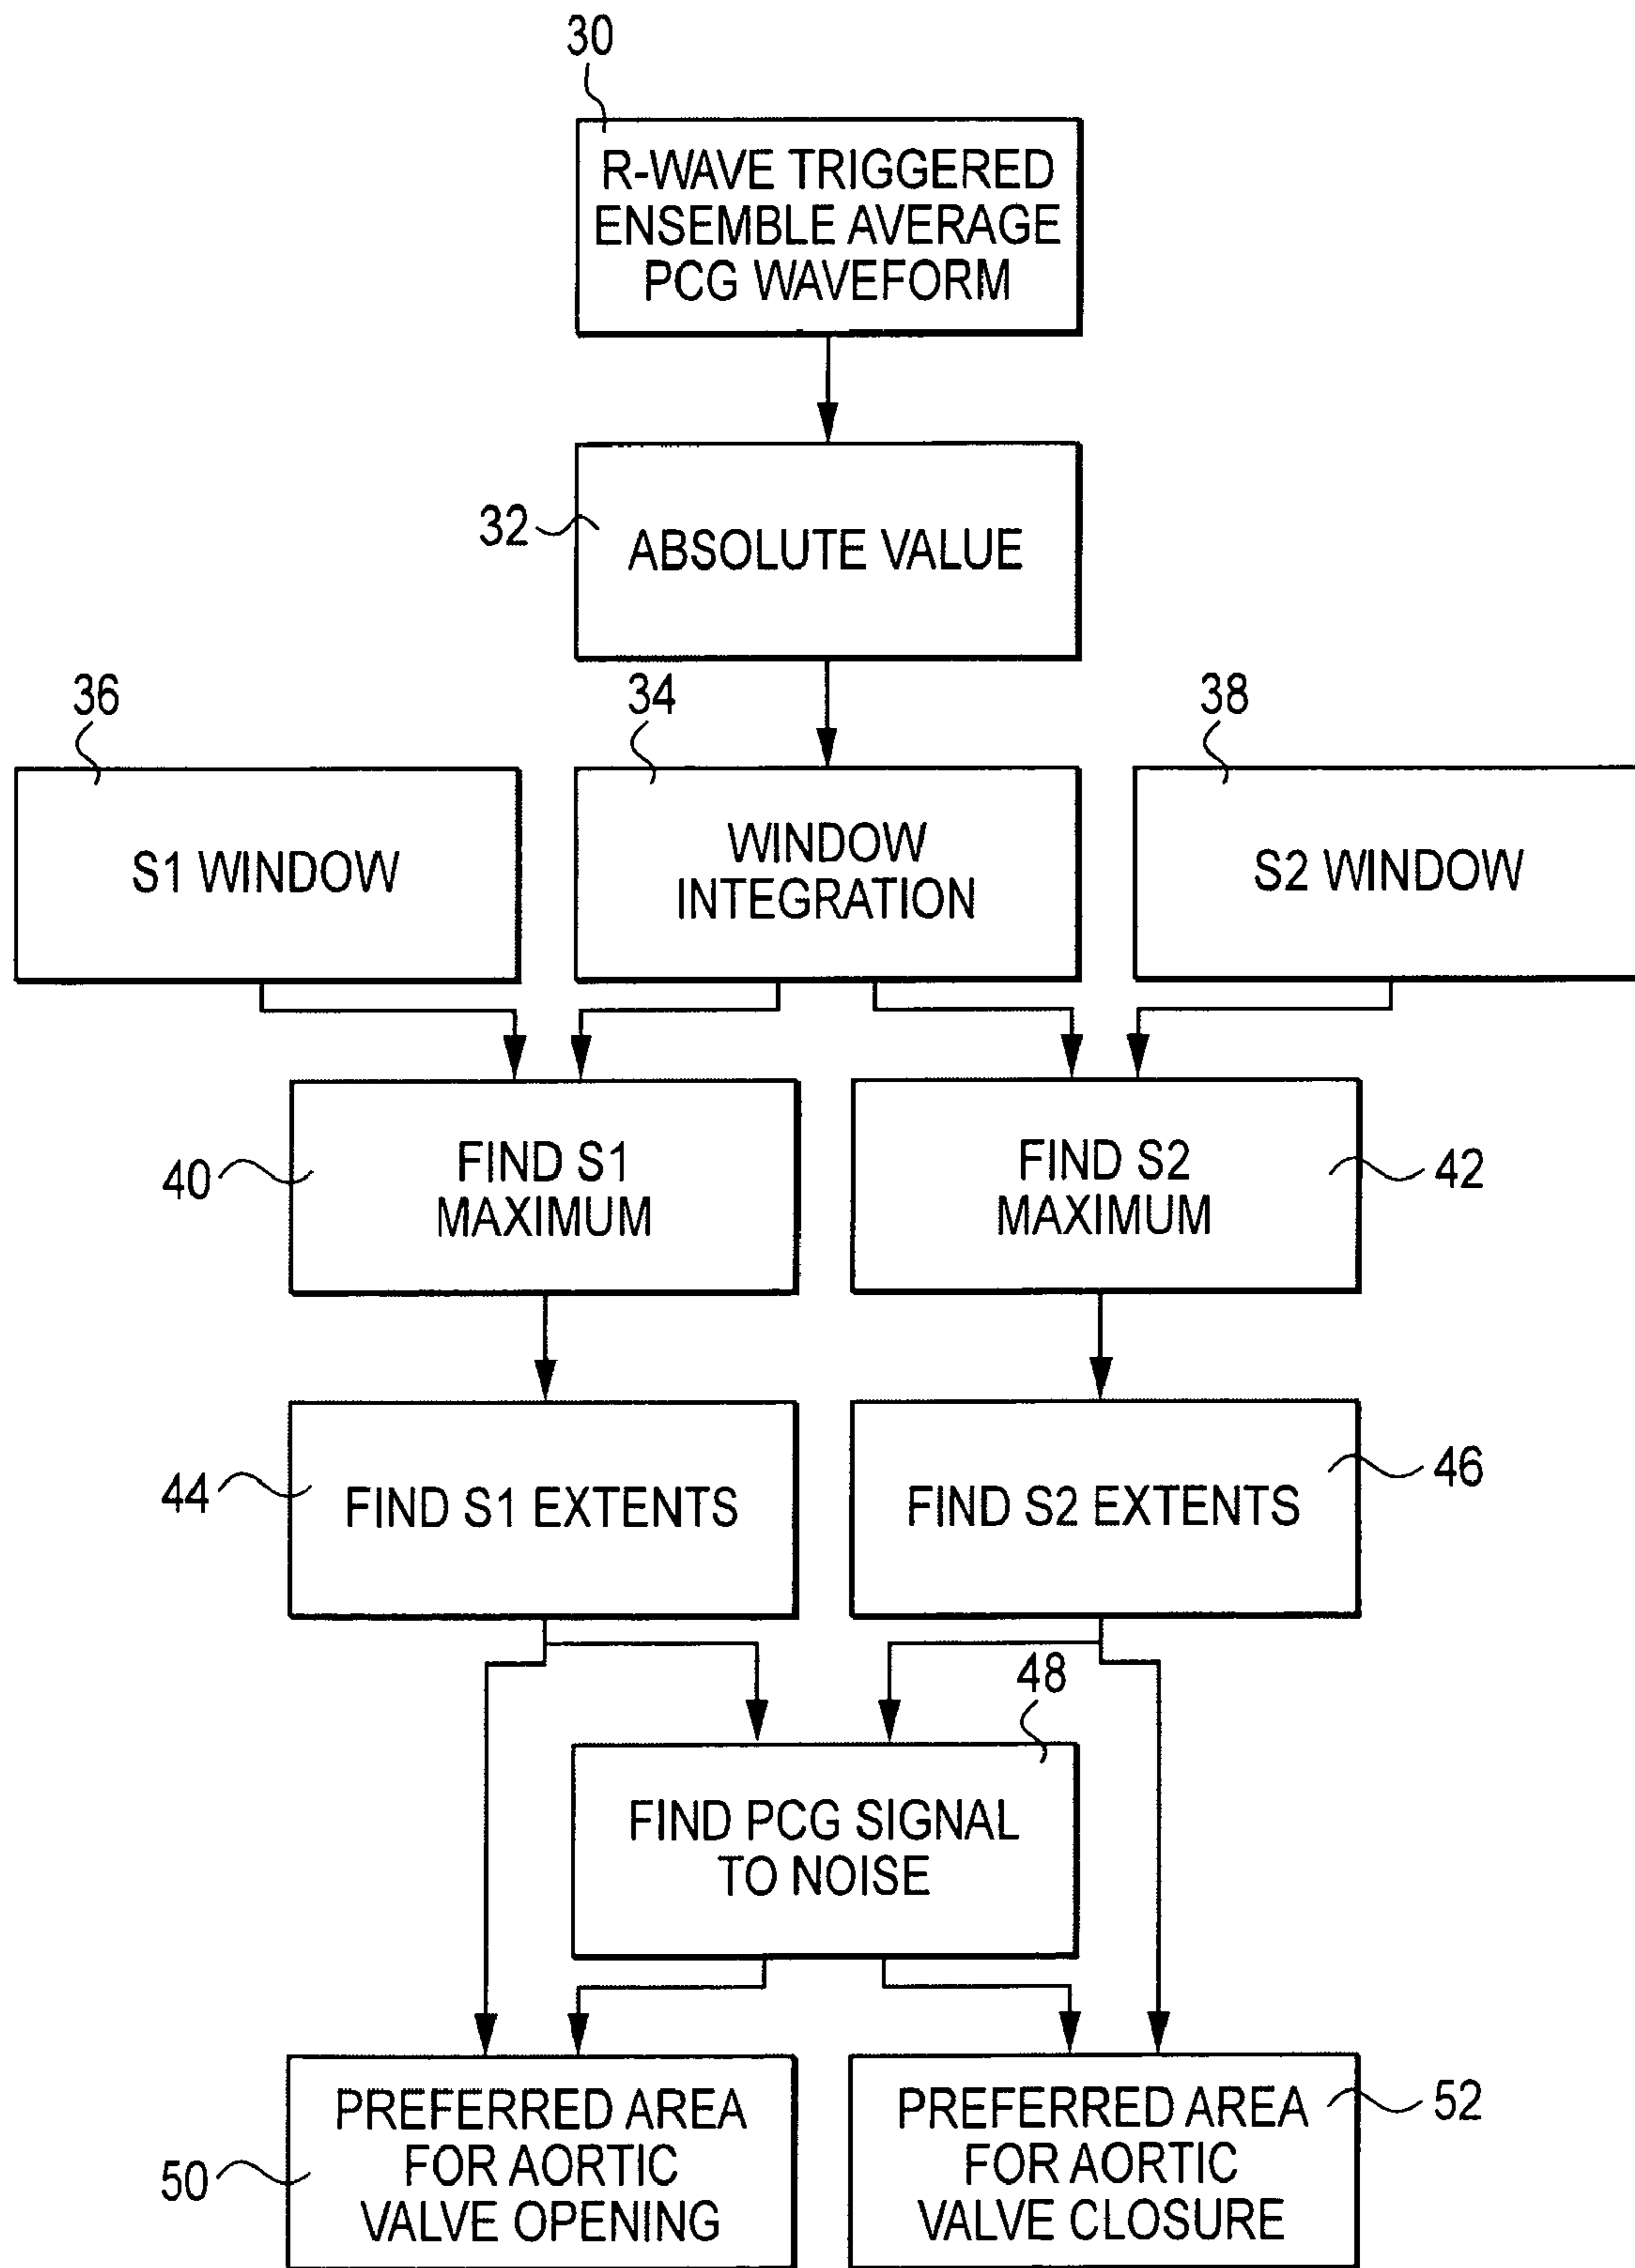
30

R-WAVE TRIGGERED ENSEMBLE AVERAGE PCG WAVEFORM

32

ABSOLUTE VALUE

36

34

38

S1 WINDOW

WINDOW INTEGRATION

S2 WINDOW

40

FIND S1 MAXIMUM

FIND S2 MAXIMUM

42

44

FIND S1 EXTENTS

FIND S2 EXTENTS

46

48

FIND PCG SIGNAL TO NOISE

50

PREFERRED AREA FOR AORTIC VALVE OPENING

PREFERRED AREA FOR AORTIC VALVE CLOSURE

52